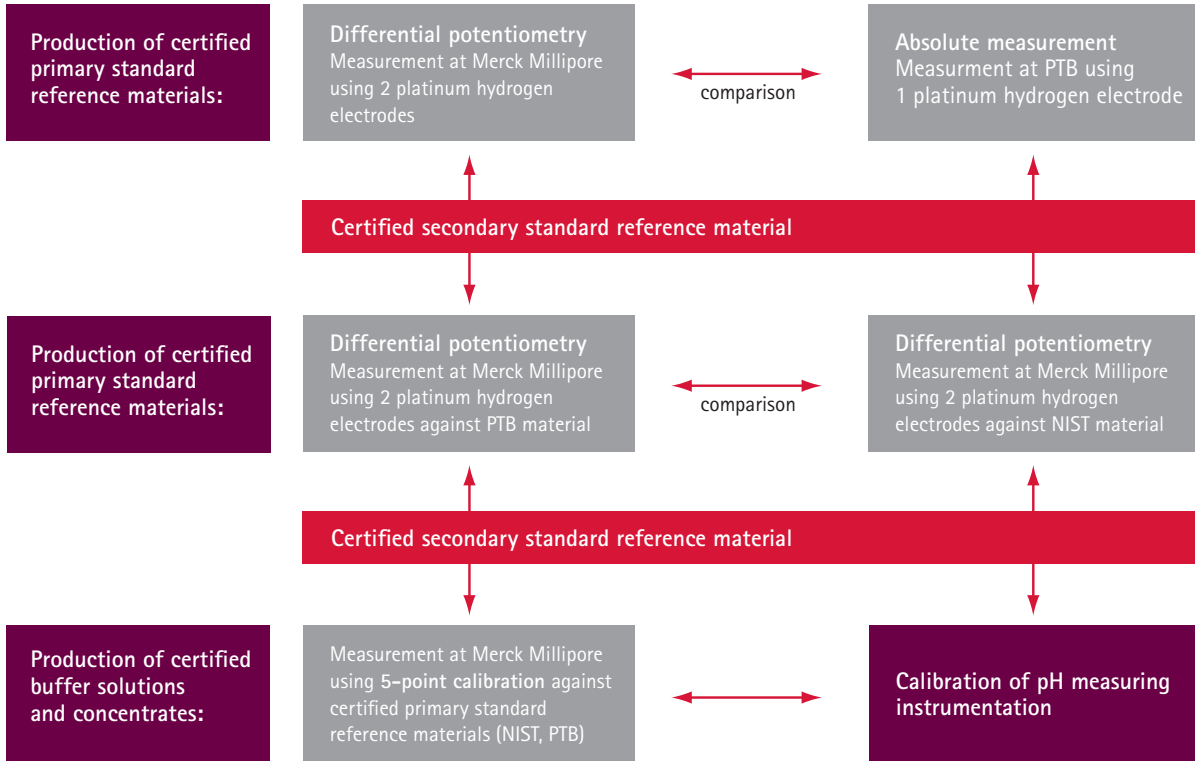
Production of certified primary standard reference materials:

Differential potentiometry
Measurement at Merck Millipore using 2 platinum hydrogen electrodes

comparison

Absolute measurement
Measurment at PTB using 1 platinum hydrogen electrode

Certified secondary standard reference material

Production of certified primary standard reference materials:

Differential potentiometry
Measurement at Merck Millipore using 2 platinum hydrogen electrodes against PTB material

comparison

Differential potentiometry
Measurement at Merck Millipore using 2 platinum hydrogen electrodes against NIST material

Certified secondary standard reference material

Production of certified buffer solutions and concentrates:

Measurement at Merck Millipore using 5-point calibration against certified primary standard reference materials (NIST, PTB)

Calibration of pH measuring instrumentation